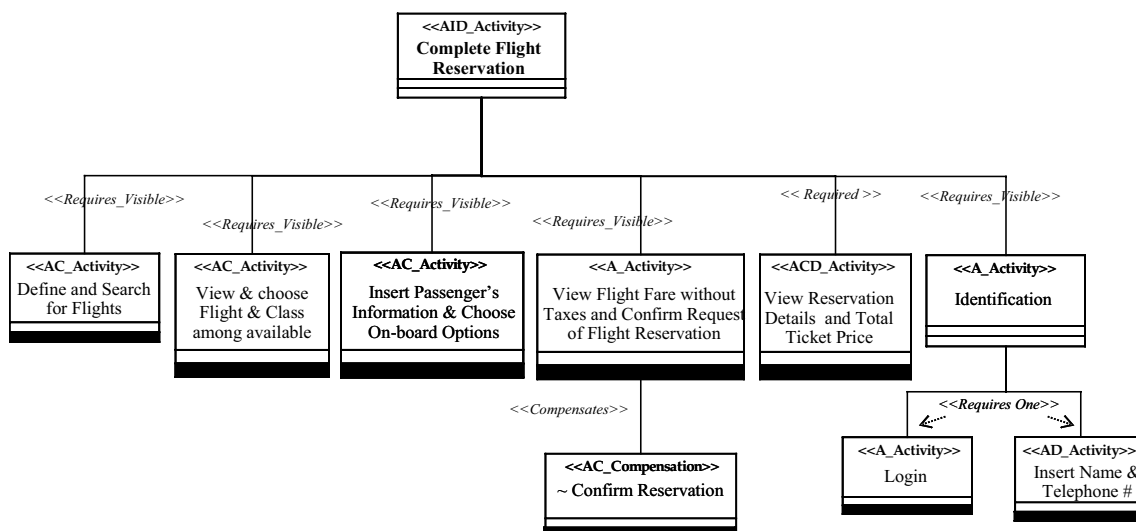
<<AID_Activity>>
Complete Flight Reservation

<<Requires_Visible>>

<<Requires_Visible>>

<<Requires_Visible>>

<<Requires_Visible>>

<< Required >>

<<Requires_Visible>>

<<AC_Activity>>
Define and Search for Flights

<<AC_Activity>>
View & choose Flight & Class among available

<<AC_Activity>>
Insert Passenger's Information & Choose On-board Options

<<A_Activity>>
View Flight Fare without Taxes and Confirm Request of Flight Reservation

<<ACD_Activity>>
View Reservation Details and Total Ticket Price

<<A_Activity>>
Identification

<<Compensates>>

<<Requires One>>

<<AC_Compensation>>
~ Confirm Reservation

<<A_Activity>>
Login

<<AD_Activity>>
Insert Name & Telephone #